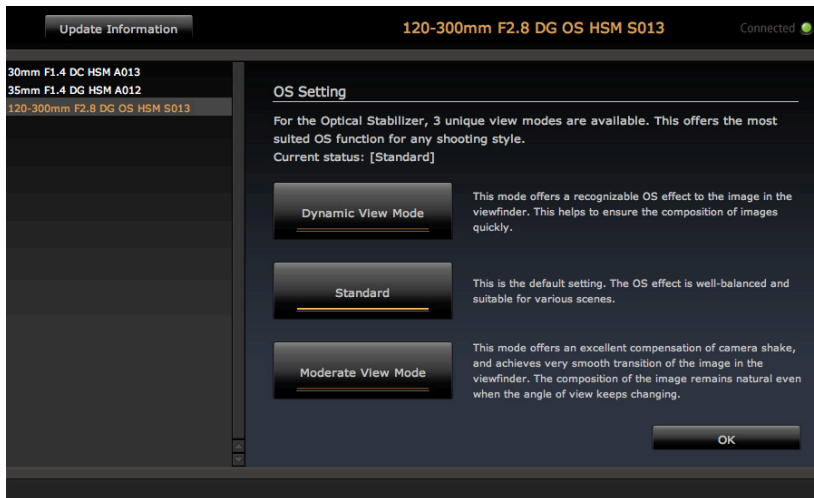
Update Information

120-300mm F2.8 DG OS HSM S013

Connected

30mm F1.4 DC HSM A013
35mm F1.4 DG HSM A012
120-300mm F2.8 DG OS HSM S013

OS Setting

For the Optical Stabilizer, 3 unique view modes are available. This offers the most suited OS function for any shooting style.
Current status: [Standard]

Dynamic View Mode

This mode offers a recognizable OS effect to the image in the viewfinder. This helps to ensure the composition of images quickly.

Standard

This is the default setting. The OS effect is well-balanced and suitable for various scenes.

Moderate View Mode

This mode offers an excellent compensation of camera shake, and achieves very smooth transition of the image in the viewfinder. The composition of the image remains natural even when the angle of view keeps changing.

OK